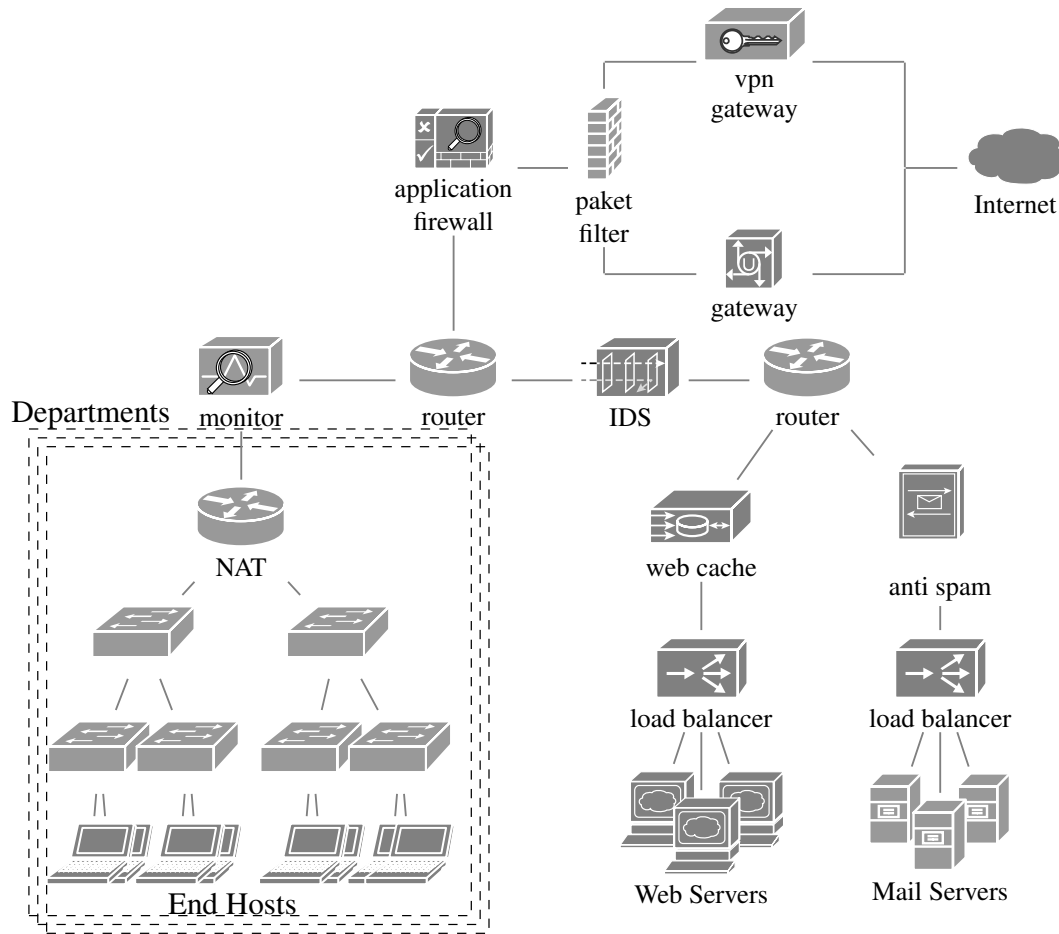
vpn gateway

application firewall

paket filter

Internet

gateway

monitor

router

IDS

router

Departments

NAT

web cache

anti spam

load balancer

load balancer

End Hosts

Web Servers

Mail Servers